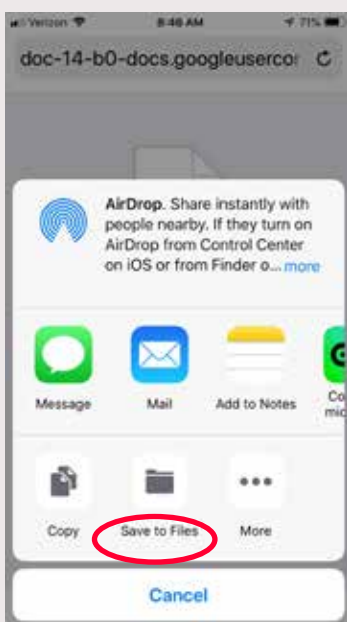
Verizon 8:46 AM 71%

doc-14-b0-docs.googleuserco

AirDrop. Share instantly with people nearby. If they turn on AirDrop from Control Center on iOS or from Finder o... more

Message

Mail

Add to Notes

Co mic

Copy

Save to Files

More

Cancel